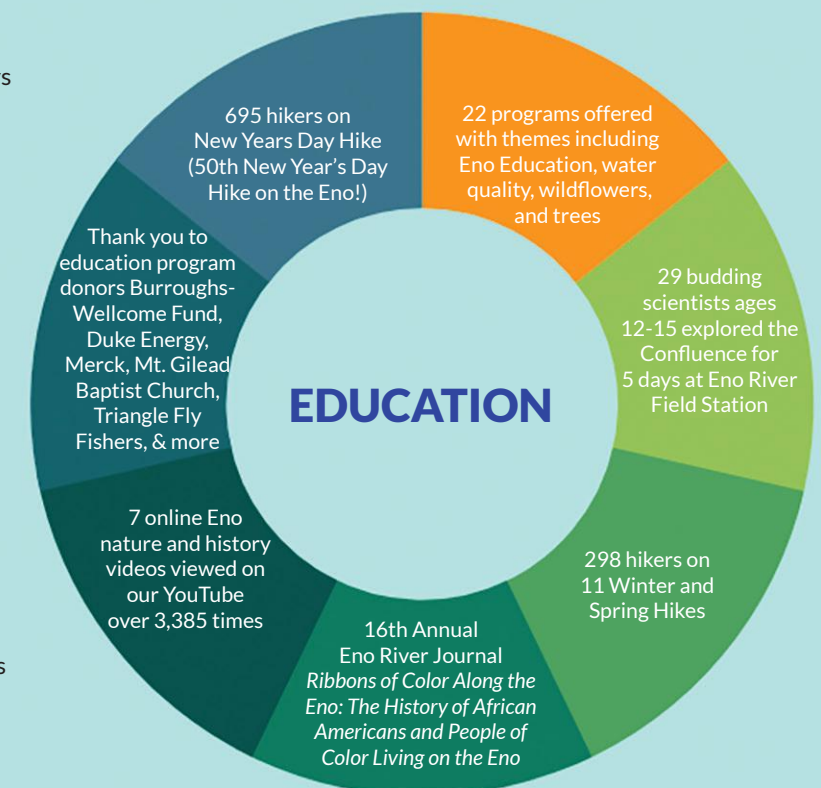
s

695 hikers on New Years Day Hike (50th New Year's Day Hike on the Eno!)

22 programs offered with themes including Eno Education, water quality, wildflowers, and trees

29 budding scientists ages 12-15 explored the Confluence for 5 days at Eno River Field Station

298 hikers on 11 Winter and Spring Hikes

16th Annual Eno River Journal *Ribbons of Color Along the Eno: The History of African Americans and People of Color Living on the Eno*

7 online Eno nature and history videos viewed on our YouTube over 3,385 times

Thank you to education program donors Burroughs-Wellcome Fund, Duke Energy, Merck, Mt. Gilead Baptist Church, Triangle Fly Fishers, & more

EDUCATION

s